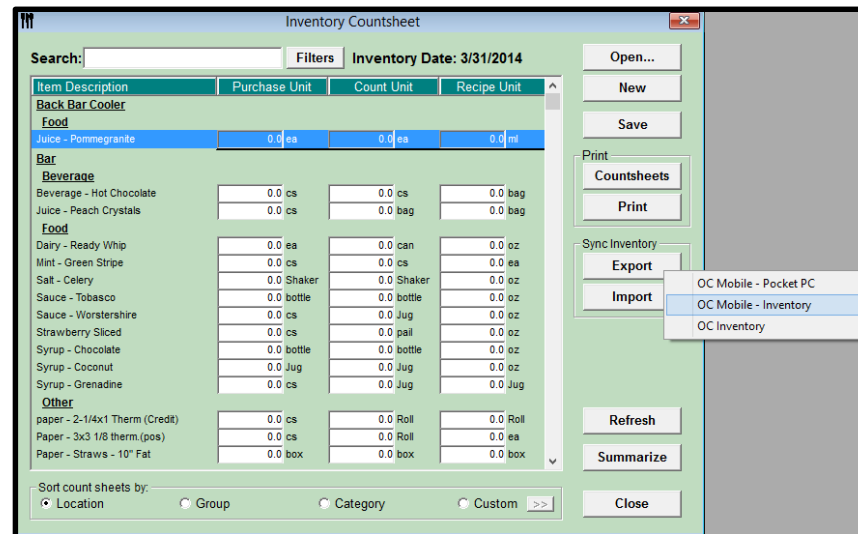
Inventory Countsheet

Search: Filters Inventory Date: 3/31/2014

| Item Description | Purchase Unit | Count Unit | Recipe Unit |
|---|---|---|---|
| Back Bar Cooler | | | |
| Food | | | |
| Juice - Pommegranite | 0.0 ea | 0.0 ea | 0.0 ml |
| Bar | | | |
| Beverage | | | |
| Beverage - Hot Chocolate | 0.0 cs | 0.0 cs | 0.0 bag |
| Juice - Peach Crystals | 0.0 cs | 0.0 bag | 0.0 bag |
| Food | | | |
| Dairy - Ready Whip | 0.0 ea | 0.0 can | 0.0 oz |
| Mint - Green Stripe | 0.0 cs | 0.0 cs | 0.0 ea |
| Salt - Celery | 0.0 Shaker | 0.0 Shaker | 0.0 oz |
| Sauce - Tobasco | 0.0 bottle | 0.0 bottle | 0.0 oz |
| Sauce - Worstershire | 0.0 cs | 0.0 Jug | 0.0 oz |
| Strawberry Sliced | 0.0 cs | 0.0 pail | 0.0 oz |
| Syrup - Chocolate | 0.0 bottle | 0.0 bottle | 0.0 oz |
| Syrup - Coconut | 0.0 Jug | 0.0 Jug | 0.0 oz |
| Syrup - Grenadine | 0.0 cs | 0.0 Jug | 0.0 Jug |
| Other | | | |
| paper - 2-1/4x1 Therm (Credit) | 0.0 cs | 0.0 Roll | 0.0 Roll |
| Paper - 3x3 1/8 therm.(pos) | 0.0 cs | 0.0 Roll | 0.0 ea |
| Paper - Straws - 10" Fat | 0.0 box | 0.0 box | 0.0 box |

Sort count sheets by:
Location Group Category Custom >>

Open...
New
Save
Print
Countsheets
Print
Sync Inventory
Export
Import
OC Mobile - Pocket PC
OC Mobile - Inventory
OC Inventory
Refresh
Summarize
Close